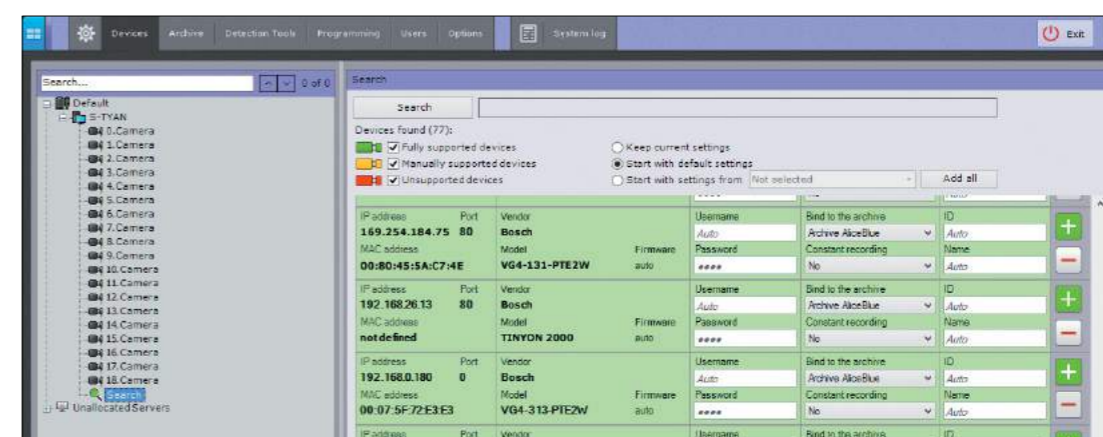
Devices Archive Detection Tools Programming Users Options System log Exit

Search... 0 of 0

Default
S-TYAN
0.Camera
1.Camera
2.Camera
3.Camera
4.Camera
5.Camera
6.Camera
7.Camera
8.Camera
9.Camera
10.Camera
11.Camera
12.Camera
13.Camera
14.Camera
15.Camera
16.Camera
17.Camera
18.Camera
Search
Unallocated Servers

Search

Search

Devices found (77):
Fully supported devices
Manually supported devices
Unsupported devices
Keep current settings
Start with default settings
Start with settings from Not selected
Add all

| IP address | Port | Vendor | | Username | Bind to the archive | ID |
|---|---|---|---|---|---|---|
| 169.254.184.75 | 80 | Bosch | | Auto | Archive AliceBlue | Auto |
| MAC address | | Model | Firmware | Password | Constant recording | Name |
| 00:80:45:5A:C7:4E | | VG4-131-PTE2W | auto | •••• | No | Auto |
| IP address | Port | Vendor | | Username | Bind to the archive | ID |
| 192.168.26.13 | 80 | Bosch | | Auto | Archive AliceBlue | Auto |
| MAC address | | Model | Firmware | Password | Constant recording | Name |
| not defined | | TINYON 2000 | auto | •••• | No | Auto |
| IP address | Port | Vendor | | Username | Bind to the archive | ID |
| 192.168.0.180 | 0 | Bosch | | Auto | Archive AliceBlue | Auto |
| MAC address | | Model | Firmware | Password | Constant recording | Name |
| 00:07:5F:72:E3:E3 | | VG4-313-PTE2W | auto | •••• | No | Auto |
| IP address | Port | Vendor | | Username | Bind to the archive | ID |